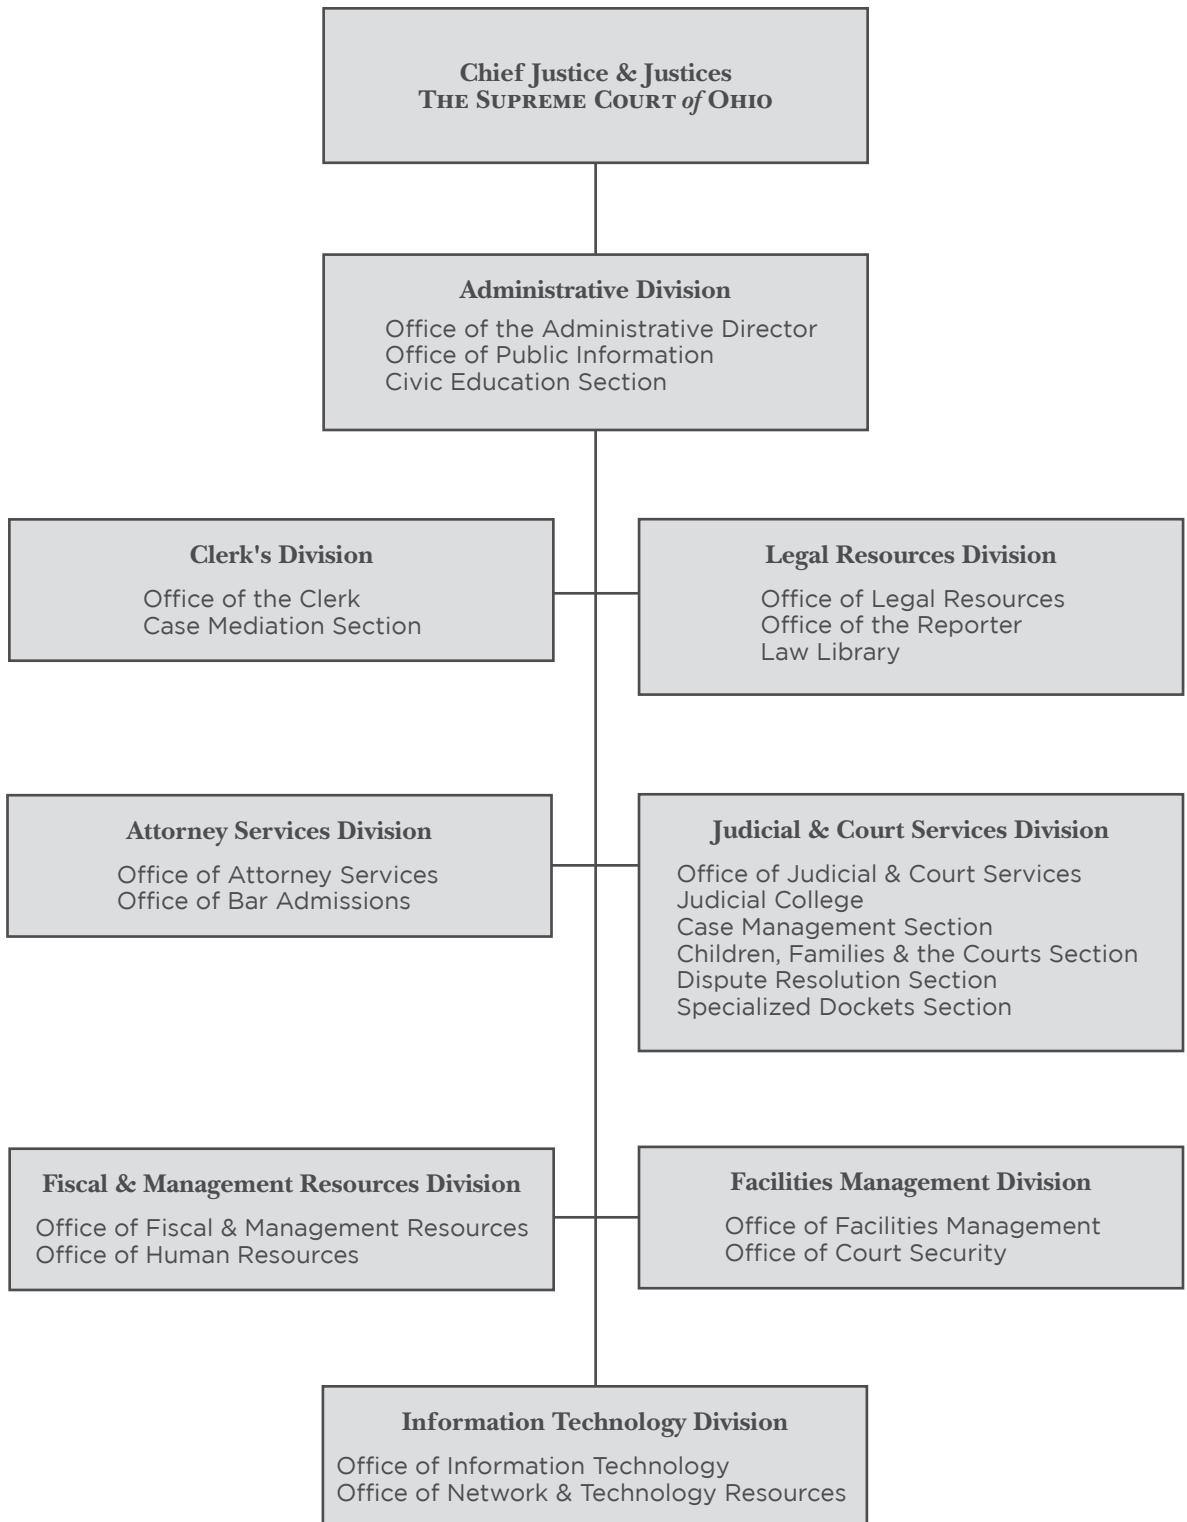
Chief Justice & Justices
The Supreme Court of Ohio

Administrative Division
Office of the Administrative Director
Office of Public Information
Civic Education Section

Clerk's Division
Office of the Clerk
Case Mediation Section

Legal Resources Division
Office of Legal Resources
Office of the Reporter
Law Library

Attorney Services Division
Office of Attorney Services
Office of Bar Admissions

Judicial & Court Services Division
Office of Judicial & Court Services
Judicial College
Case Management Section
Children, Families & the Courts Section
Dispute Resolution Section
Specialized Dockets Section

Fiscal & Management Resources Division
Office of Fiscal & Management Resources
Office of Human Resources

Facilities Management Division
Office of Facilities Management
Office of Court Security

Information Technology Division
Office of Information Technology
Office of Network & Technology Resources